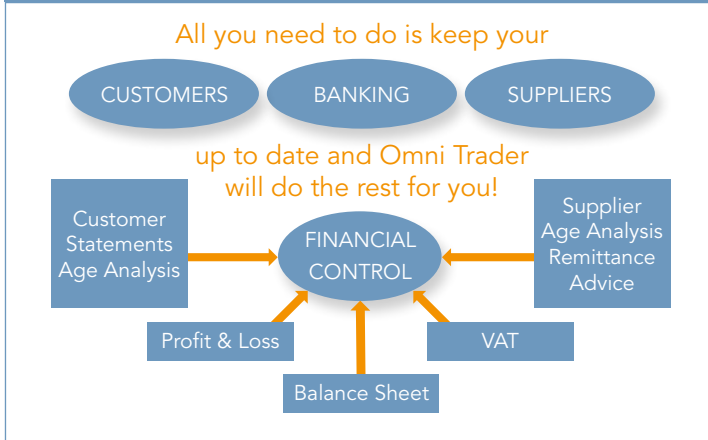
All you need to do is keep your

CUSTOMERS

BANKING

SUPPLIERS

up to date and Omni Trader will do the rest for you!

Customer Statements Age Analysis

FINANCIAL CONTROL

Supplier Age Analysis Remittance Advice

Profit & Loss

VAT

Balance Sheet